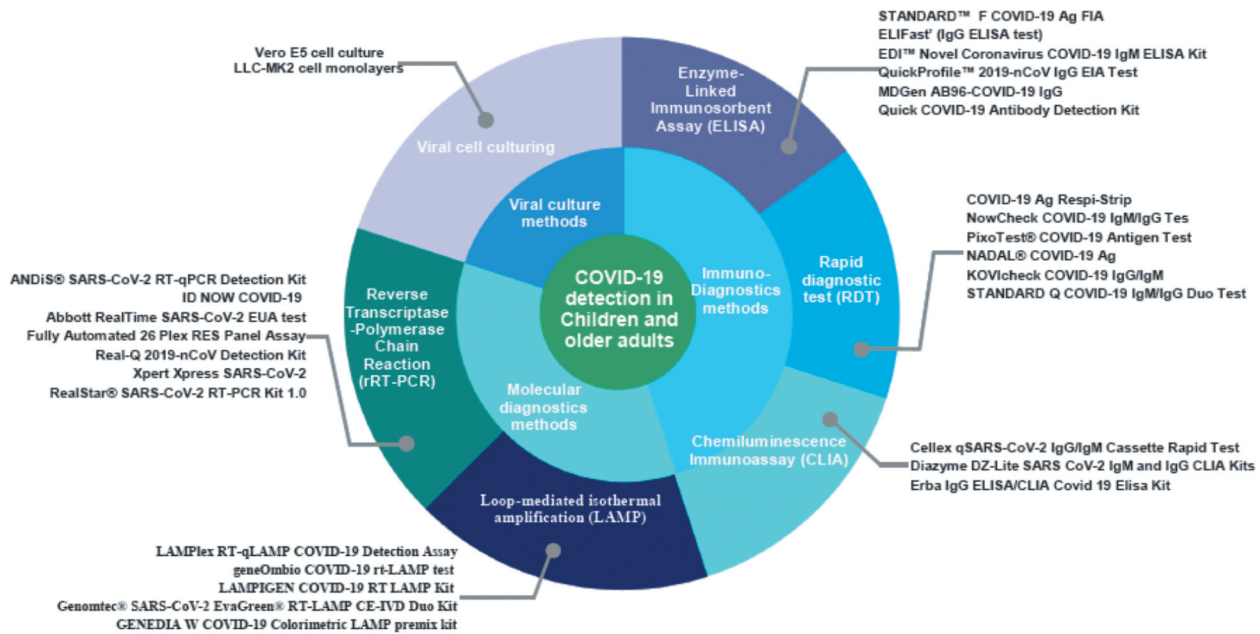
STANDARD™ F COVID-19 Ag FIA
ELIFast' (IgG ELISA test)
EDI™ Novel Coronavirus COVID-19 IgM ELISA Kit
QuickProfile™ 2019-nCoV IgG EIA Test
MDGen AB96-COVID-19 IgG
Quick COVID-19 Antibody Detection Kit

Vero E5 cell culture
LLC-MK2 cell monolayers

Enzyme-Linked Immunosorbent Assay (ELISA)

Viral cell culturing

Viral culture methods

COVID-19 Ag Respi-Strip
NowCheck COVID-19 IgM/IgG Tes
PixoTest® COVID-19 Antigen Test
NADAL® COVID-19 Ag
KOVIcheck COVID-19 IgG/IgM
STANDARD Q COVID-19 IgM/IgG Duo Test

Rapid diagnostic test (RDT)

Immuno-Diagnostics methods

COVID-19 detection in Children and older adults

ANDiS® SARS-CoV-2 RT-qPCR Detection Kit
ID NOW COVID-19
Abbott RealTime SARS-CoV-2 EUA test
Fully Automated 26 Plex RES Panel Assay
Real-Q 2019-nCoV Detection Kit
Xpert Xpress SARS-CoV-2
RealStar® SARS-CoV-2 RT-PCR Kit 1.0

Reverse Transcriptase -Polymerase Chain Reaction (rRT-PCR)

Molecular diagnostics methods

Chemiluminescence Immunoassay (CLIA)

Cellex qSARS-CoV-2 IgG/IgM Cassette Rapid Test
Diazyme DZ-Lite SARS CoV-2 IgM and IgG CLIA Kits
Erba IgG ELISA/CLIA Covid 19 Elisa Kit

Loop-mediated isothermal amplification (LAMP)

LAMPlex RT-qLAMP COVID-19 Detection Assay
geneOmbio COVID-19 rt-LAMP test
LAMPIGEN COVID-19 RT LAMP Kit
Genomtec® SARS-CoV-2 EvaGreen® RT-LAMP CE-IVD Duo Kit
GENEDIA W COVID-19 Colorimetric LAMP premix kit